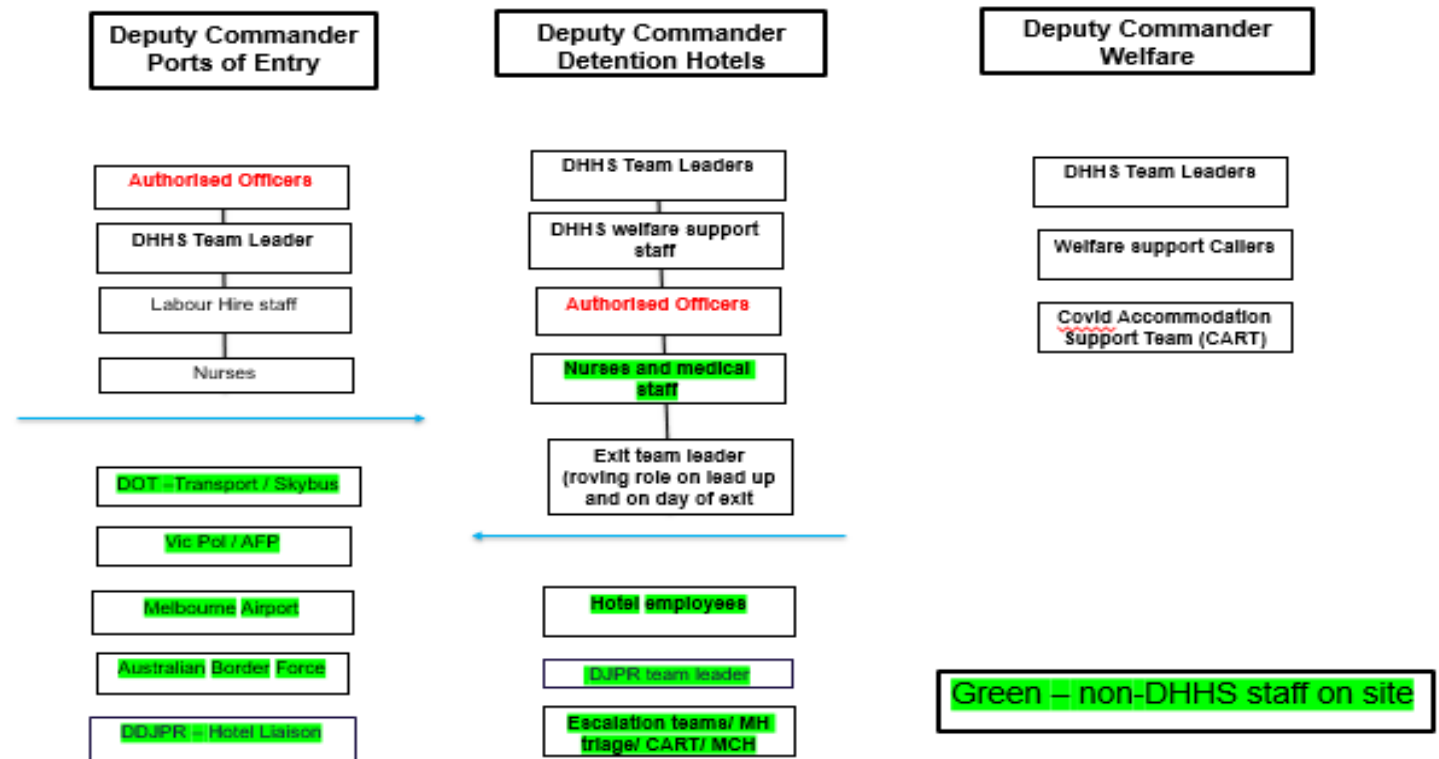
Deputy Commander Ports of Entry

Deputy Commander Detention Hotels

Deputy Commander Welfare

Authorised Officers

DHHS Team Leader

Labour Hire staff

Nurses

DOT –Transport / Skybus

Vic Pol / AFP

Melbourne Airport

Australian Border Force

DDJPR – Hotel Liaison

DHHS Team Leaders

DHHS welfare support staff

Authorised Officers

Nurses and medical staff

Exit team leader (roving role on lead up and on day of exit

Hotel employees

DJPR team leader

Escalation teams/ MH triage/ CART/ MCH

DHHS Team Leaders

Welfare support Callers

Covid Accommodation Support Team (CART)

Green – non-DHHS staff on site